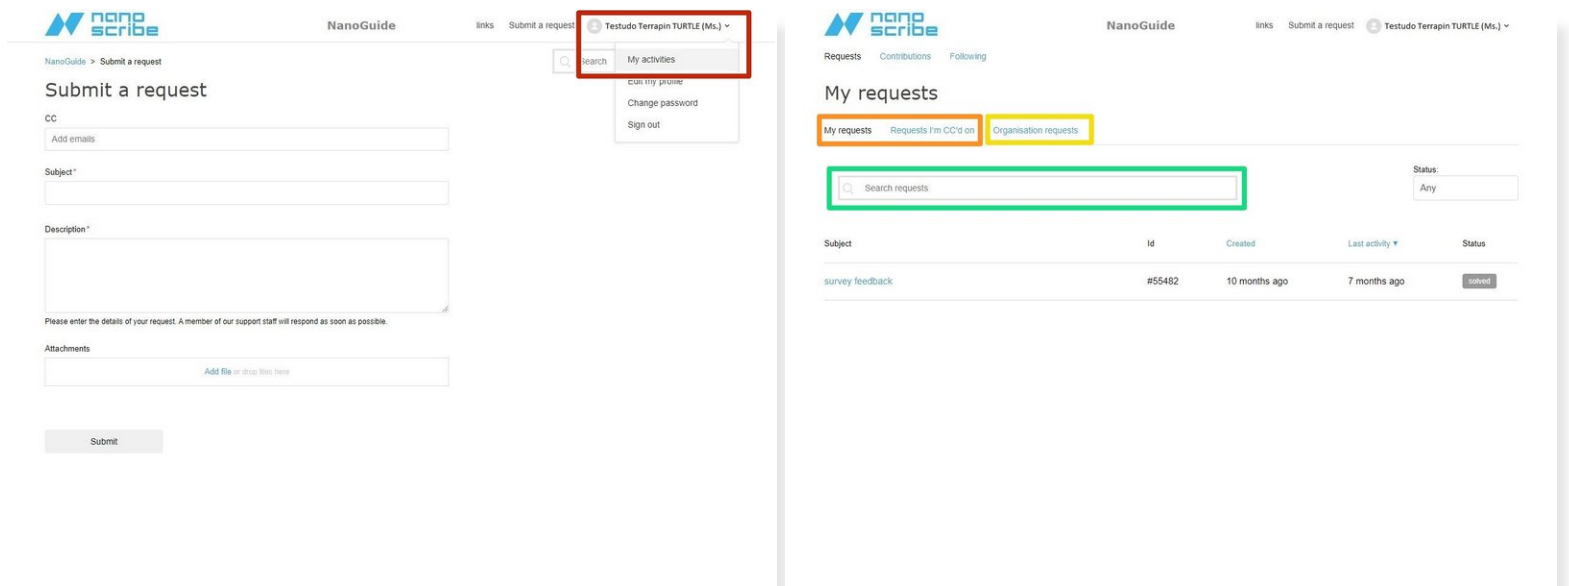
nano scribe

NanoGuide

links Submit a request Testudo Terrapin TURTLE (Ms.)

Search

My activities
Edit my profile
Change password
Sign out

NanoGuide > Submit a request

Submit a request

CC

Add emails

Subject*

Description*

Please enter the details of your request. A member of our support staff will respond as soon as possible.

Attachments

Add file or drop files here

Submit

nano scribe

NanoGuide

links Submit a request Testudo Terrapin TURTLE (Ms.)

Requests Contributions Following

My requests

My requests Requests I'm CC'd on Organisation requests

Search requests

Status:
Any

| Subject | Id | Created | Last activity ▾ | Status |
|---|---|---|---|---|
| survey feedback | #55482 | 10 months ago | 7 months ago | solved |